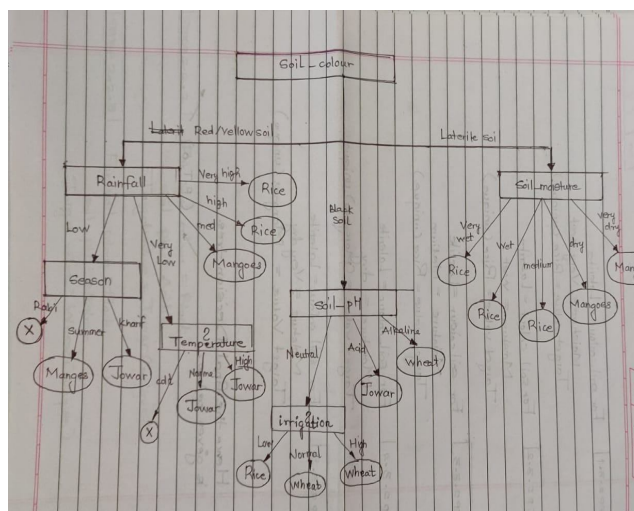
Soil_colour

Red/Yellow soil

Laterite soil

Black Soil

Rainfall

Very high

Rice

high

Rice

med

Mangoes

Low

Very Low

Season

Rabi

X

Summer

Mangos

Kharif

Jowar

Temperature

cold

X

Normal

Jowar

High

Jowar

Soil_pH

Neutral

Acid

Jowar

Alkaline

Wheat

irrigation

Low

Rice

Normal

Wheat

High

Wheat

Soil_moisture

Very wet

Rice

Wet

Rice

medium

Rice

dry

Mangoes

Very dry

Man